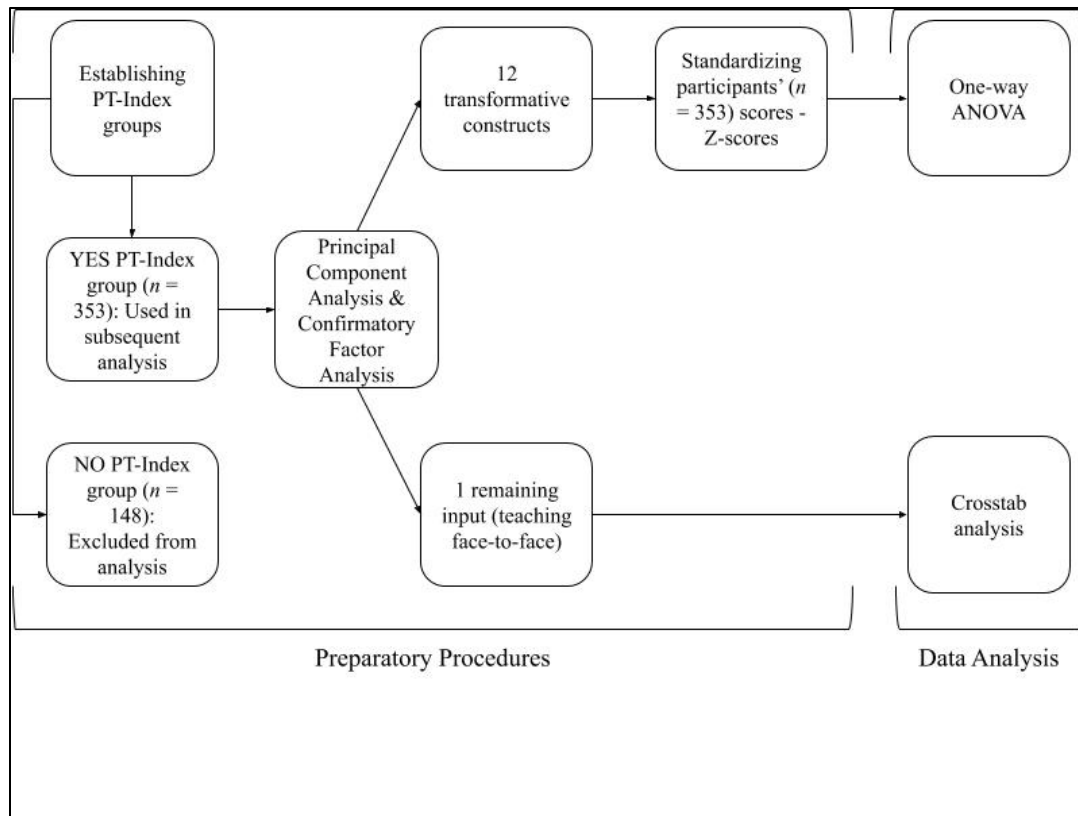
Establishing PT-Index groups

12 transformative constructs

Standardizing participants' ($n$ = 353) scores - Z-scores

One-way ANOVA

YES PT-Index group ($n$ = 353): Used in subsequent analysis

Principal Component Analysis & Confirmatory Factor Analysis

NO PT-Index group ($n$ = 148): Excluded from analysis

1 remaining input (teaching face-to-face)

Crosstab analysis

Preparatory Procedures

Data Analysis